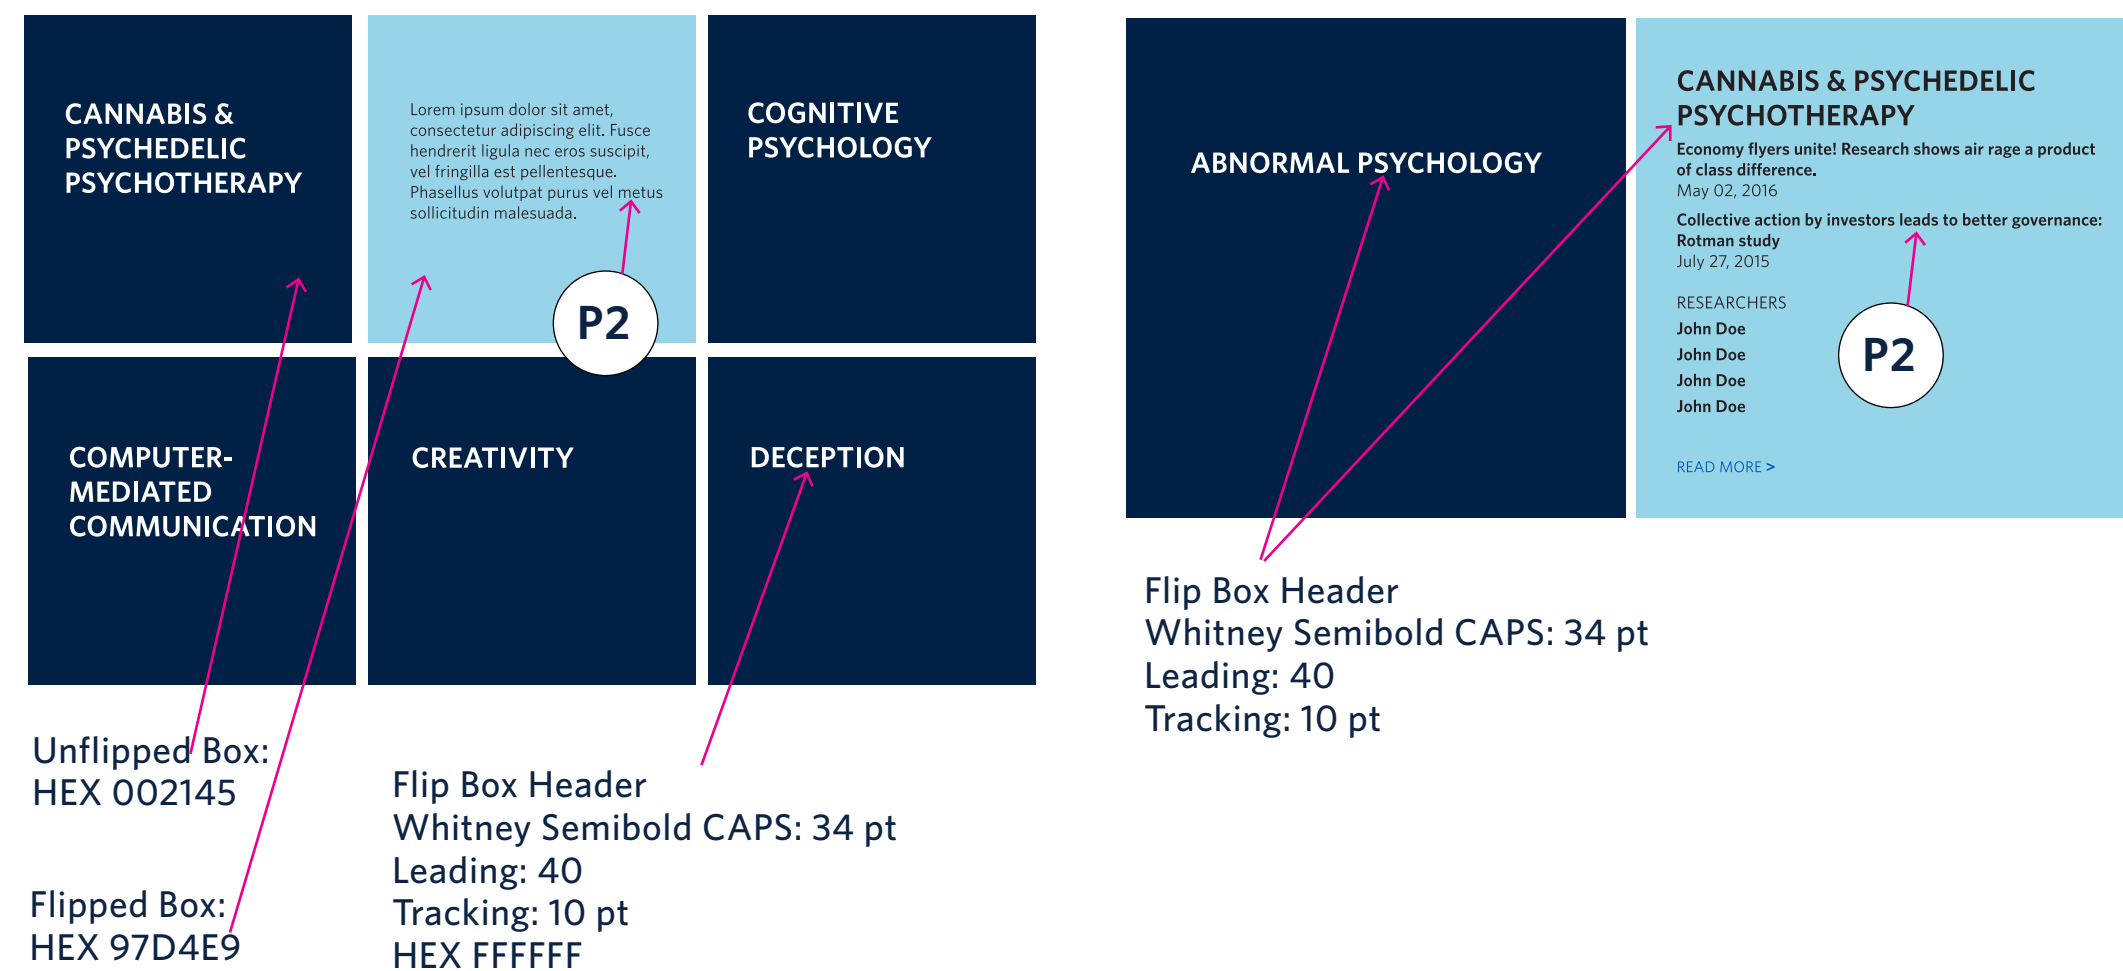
CANNABIS & PSYCHEDELIC PSYCHOTHERAPY

Lorem ipsum dolor sit amet, consectetur adipiscing elit. Fusce hendrerit ligula nec eros suscipit, vel fringilla est pellentesque. Phasellus volutpat purus vel metus sollicitudin malesuada.

P2

COGNITIVE PSYCHOLOGY

COMPUTER-MEDIATED COMMUNICATION

CREATIVITY

DECEPTION

Unflipped Box:
HEX 002145

Flipped Box:
HEX 97D4E9

Flip Box Header
Whitney Semibold CAPS: 34 pt
Leading: 40
Tracking: 10 pt
HEX FFFFFF

ABNORMAL PSYCHOLOGY

CANNABIS & PSYCHEDELIC PSYCHOTHERAPY

Economy flyers unite! Research shows air rage a product of class difference.
May 02, 2016

Collective action by investors leads to better governance: Rotman study
July 27, 2015

RESEARCHERS
John Doe
John Doe
John Doe
John Doe

P2

READ MORE >

Flip Box Header
Whitney Semibold CAPS: 34 pt
Leading: 40
Tracking: 10 pt